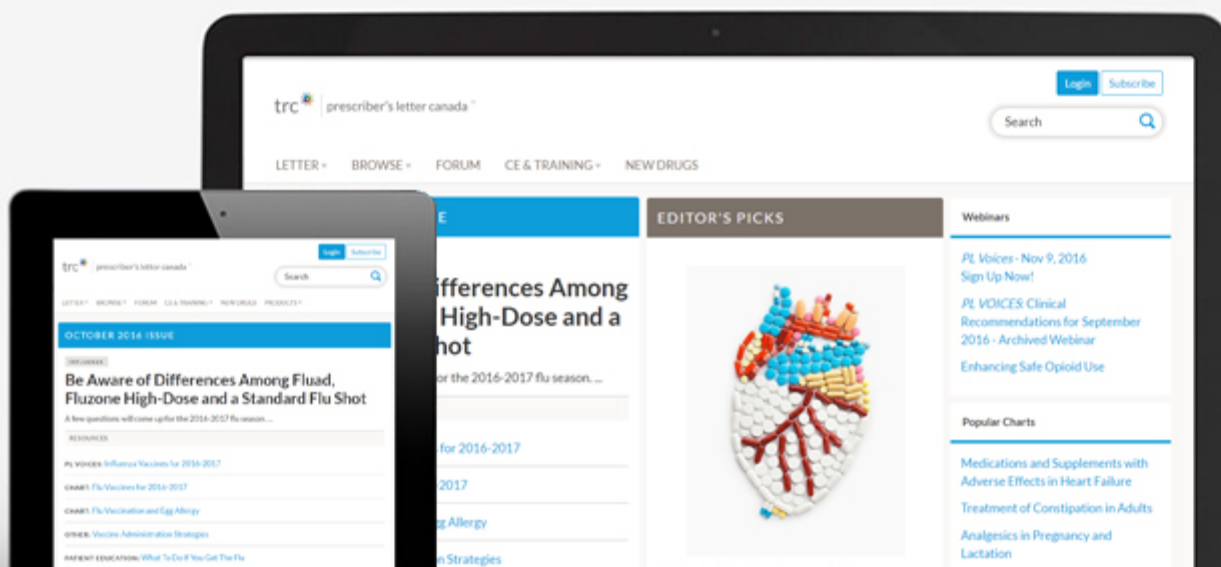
trc prescriber's letter canada

Login Subscribe

Search

LETTER BROWSE FORUM CE & TRAINING NEW DRUGS

E

ifferences Among High-Dose and a hot

for the 2016-2017 flu season. ...

for 2016-2017

2017

g Allergy

n Strategies

EDITOR'S PICKS

Webinars

PL Voices - Nov 9, 2016 Sign Up Now!

PL VOICES: Clinical Recommendations for September 2016 - Archived Webinar

Enhancing Safe Opioid Use

Popular Charts

Medications and Supplements with Adverse Effects in Heart Failure

Treatment of Constipation in Adults

Analgesics in Pregnancy and Lactation

trc prescriber's letter canada

Login Subscribe

Search

LETTER BROWSE FORUM CE & TRAINING NEW DRUGS PRODUCTS

OCTOBER 2016 ISSUE

INFLUENZA

Be Aware of Differences Among Fluad, Fluzone High-Dose and a Standard Flu Shot

A few questions will come up for the 2016-2017 flu season. ...

RESOURCES

PL VOICES: Influenza Vaccines for 2016-2017

CHART: Flu Vaccines for 2016-2017

CHART: Flu Vaccination and Egg Allergy

OTHER: Vaccine Administration Strategies

PATIENT EDUCATION: What To Do If You Get The Flu